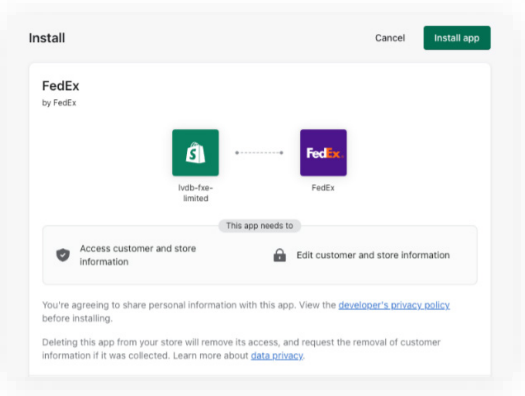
Install

Cancel

Install app

FedEx

by FedEx

lvdb-fxe-limited

FedEx

FedEx

This app needs to

Access customer and store information

Edit customer and store information

You're agreeing to share personal information with this app. View the developer's privacy policy before installing.

Deleting this app from your store will remove its access, and request the removal of customer information if it was collected. Learn more about data privacy.